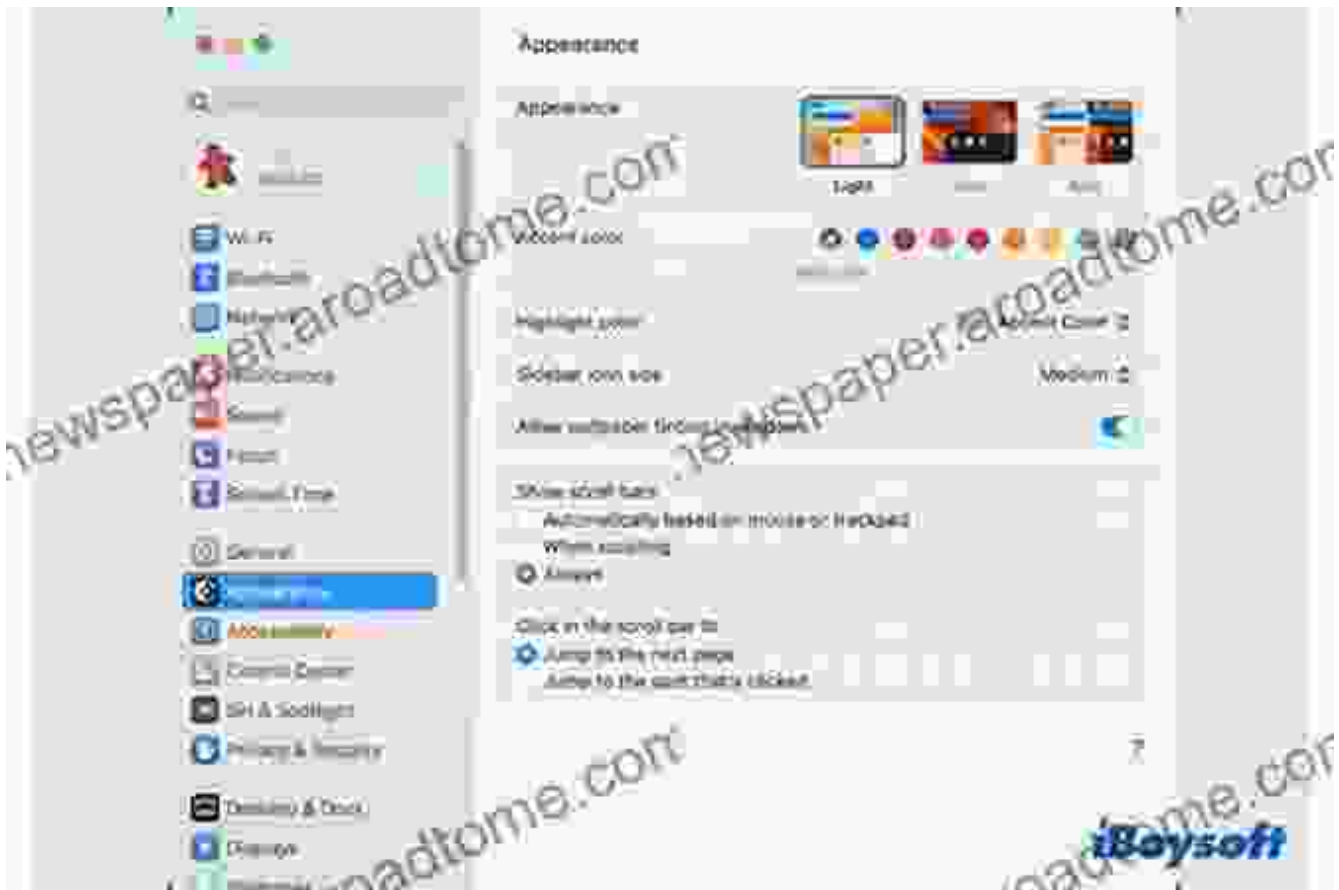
Appearance

Appearance

Light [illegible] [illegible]

Accent color

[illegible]

Highlight color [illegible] Color

Sidebar icon size Medium

Allow wallpaper tinting in windows

Show scroll bars

Automatically based on mouse or trackpad

When scrolling

Always

Click in the scroll bar to

Jump to the next page

Jump to the spot that's clicked

?

Wi-Fi
Bluetooth
Network
Notifications
Sound
Focus
Screen Time
General
Appearance
Accessibility
Control Center
Siri & Spotlight
Privacy & Security
Desktop & Dock
Displays
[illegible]

newspaper.aroadtome.com
newspaper.aroadtome.com
aroadtome.com
aroadtome.com

iBoysoft